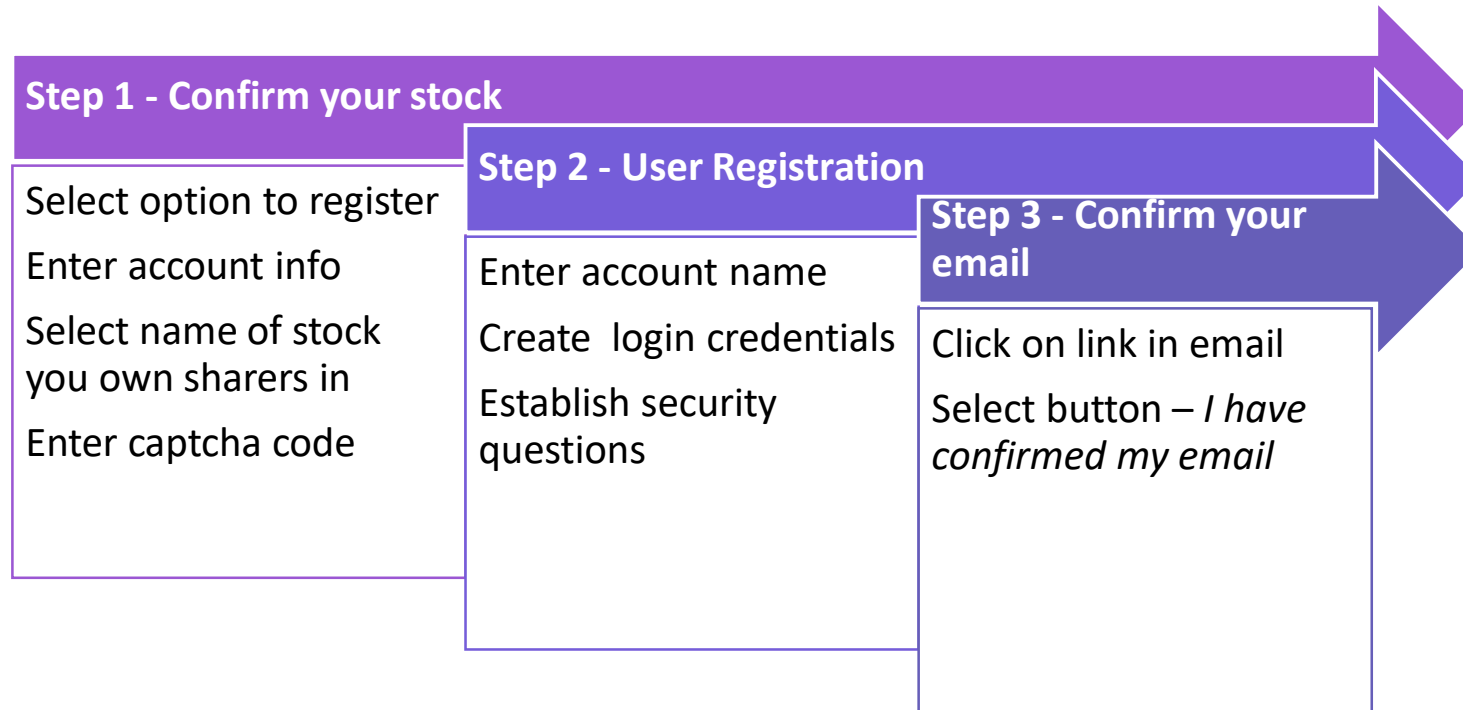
Step 1 - Confirm your stock

Select option to register

Enter account info

Select name of stock you own sharers in

Enter captcha code

Step 2 - User Registration

Enter account name

Create  login credentials

Establish security questions

Step 3 - Confirm your email

Click on link in email

Select button – *I have confirmed my email*